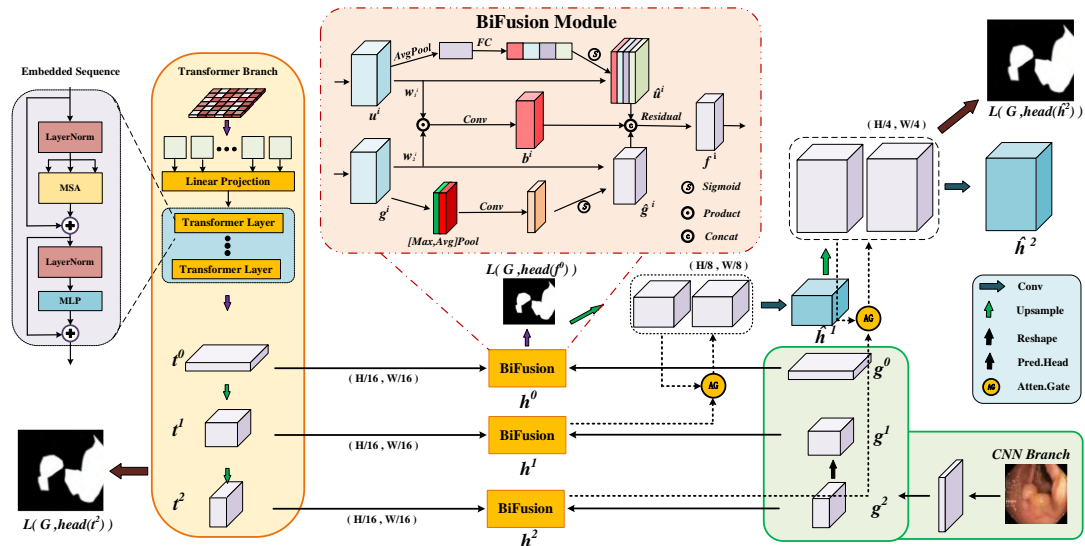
BiFusion Module

AvgPool
FC
$u^i$
$w_1^i$
$w_2^i$
Conv
$b^i$
$\hat{u}^i$
Residual
$f^i$
$g^i$
[Max,Avg]Pool
Conv
$\hat{g}^i$
Sigmoid
Product
Concat

Embedded Sequence
LayerNorm
MSA
LayerNorm
MLP

Transformer Branch
Linear Projection
Transformer Layer
Transformer Layer

$t^0$
$t^1$
$t^2$

(H/16 , W/16)
(H/16 , W/16)
(H/16 , W/16)

BiFusion
$h^0$
BiFusion
$h^1$
BiFusion
$h^2$

$L( G ,head(f^0) )$
$L( G ,head(t^2) )$

( H/8 , W/8 )
AG
AG
$\hat{h}^1$

( H/4 , W/4 )
$L( G ,head(\hat{h}^2) )$
$\hat{h}^2$

$g^0$
$g^1$
$g^2$
CNN Branch

Conv
Upsample
Reshape
Pred.Head
Atten.Gate